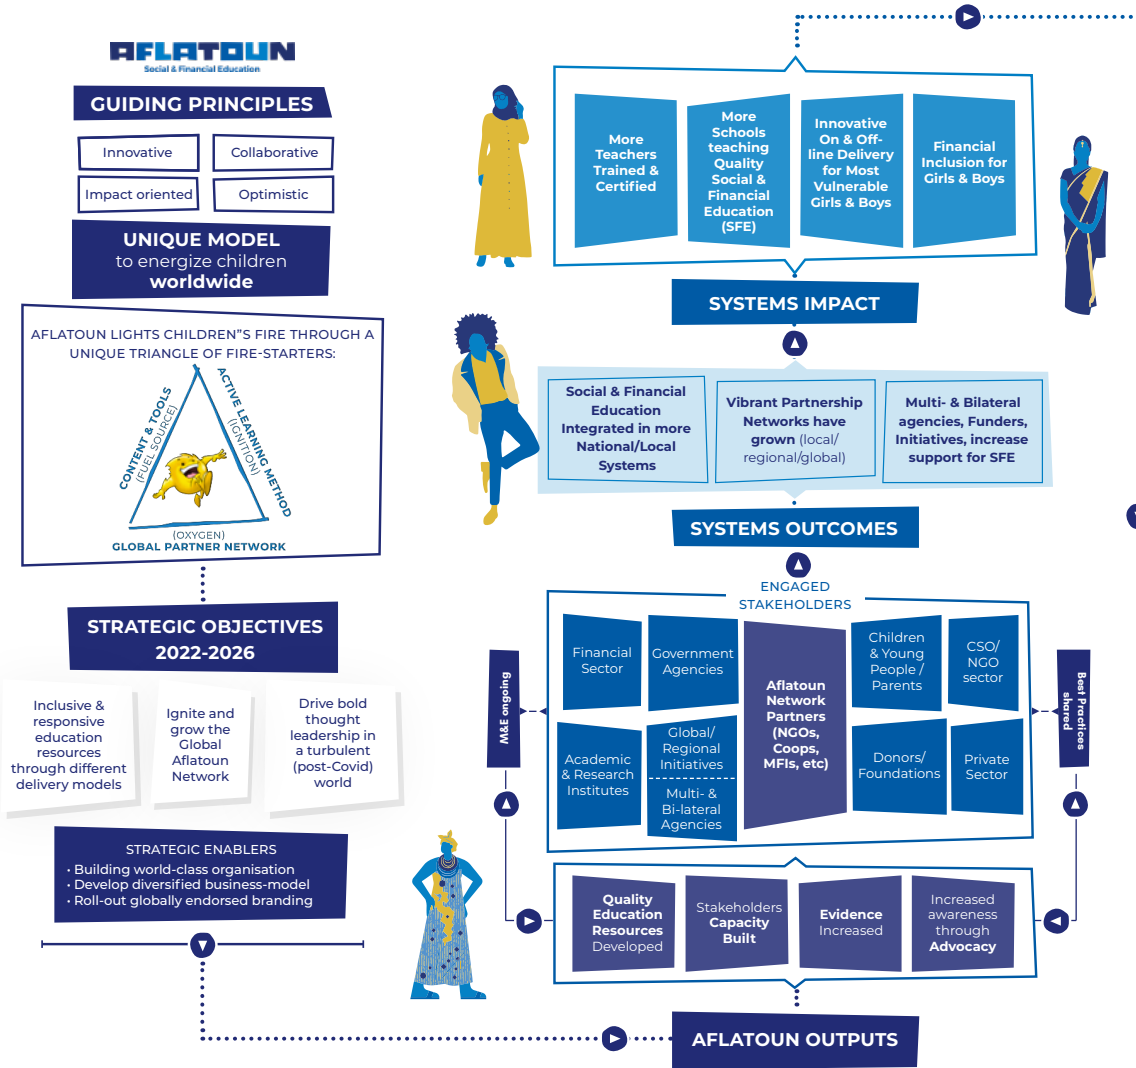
AFLATOUN
Social & Financial Education

GUIDING PRINCIPLES

Innovative
Collaborative
Impact oriented
Optimistic

UNIQUE MODEL
to energize children
worldwide

AFLATOUN LIGHTS CHILDREN"S FIRE THROUGH A UNIQUE TRIANGLE OF FIRE-STARTERS:

CONTENT & TOOLS (FUEL SOURCE)
ACTIVE LEARNING METHOD (IGNITION)
(OXYGEN)
GLOBAL PARTNER NETWORK

STRATEGIC OBJECTIVES
2022-2026

Inclusive & responsive education resources through different delivery models

Ignite and grow the Global Aflatoun Network

Drive bold thought leadership in a turbulent (post-Covid) world

STRATEGIC ENABLERS
• Building world-class organisation
• Develop diversified business-model
• Roll-out globally endorsed branding

More Teachers Trained & Certified

More Schools teaching Quality Social & Financial Education (SFE)

Innovative On & Off-line Delivery for Most Vulnerable Girls & Boys

Financial Inclusion for Girls & Boys

SYSTEMS IMPACT

Social & Financial Education Integrated in more National/Local Systems

Vibrant Partnership Networks have grown (local/ regional/global)

Multi- & Bilateral agencies, Funders, Initiatives, increase support for SFE

SYSTEMS OUTCOMES

ENGAGED STAKEHOLDERS

M&E ongoing

Financial Sector
Government Agencies
Aflatoun Network Partners (NGOs, Coops, MFIs, etc)
Children & Young People / Parents
CSO/ NGO sector
Academic & Research Institutes
Global/ Regional Initiatives
Multi- & Bi-lateral Agencies
Donors/ Foundations
Private Sector

Best Practices shared

Quality Education Resources Developed
Stakeholders Capacity Built
Evidence Increased
Increased awareness through Advocacy

AFLATOUN OUTPUTS